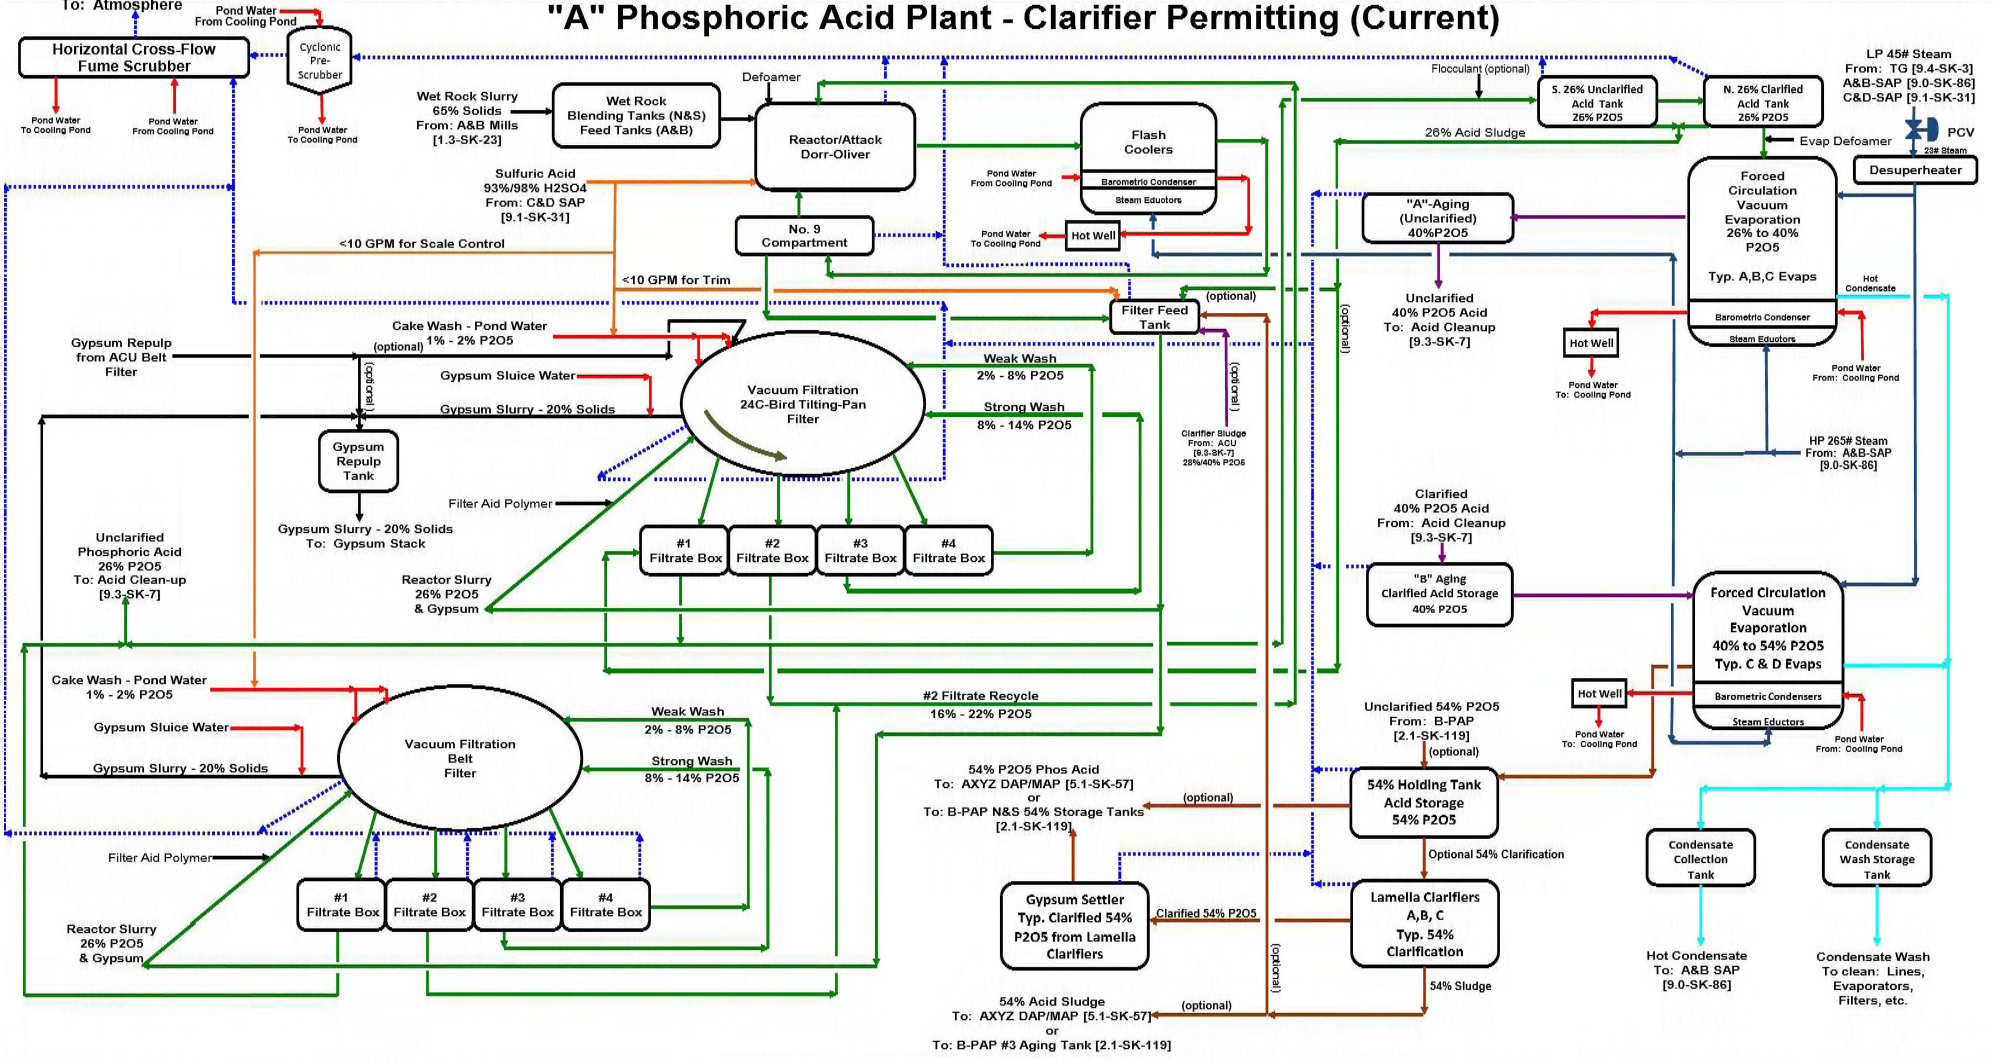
"A" Phosphoric Acid Plant - Clarifier Permitting (Current)

To: Atmosphere
Pond Water From Cooling Pond
Horizontal Cross-Flow Fume Scrubber
Cyclonic Pre-Scrubber
Pond Water To Cooling Pond
Pond Water From Cooling Pond
Pond Water To Cooling Pond

Wet Rock Slurry 65% Solids From: A&B Mills [1.3-SK-23]
Wet Rock Blending Tanks (N&S) Feed Tanks (A&B)
Defoamer
Reactor/Attack Dorr-Oliver
Sulfuric Acid 93%/98% H2SO4 From: C&D SAP [9.1-SK-31]
No. 9 Compartment
<10 GPM for Scale Control
<10 GPM for Trim

Flash Coolers
Pond Water From Cooling Pond
Barometric Condenser
Steam Eductors
Pond Water To Cooling Pond
Hot Well
Filter Feed Tank
(optional)

Flocculant (optional)
S. 26% Unclarified Acid Tank 26% P2O5
N. 26% Clarified Acid Tank 26% P2O5
26% Acid Sludge
Evap Defoamer
LP 45# Steam From: TG [9.4-SK-3] A&B-SAP [9.0-SK-86] C&D-SAP [9.1-SK-31]
PCV
23# Steam
Desuperheater

"A"-Aging (Unclarified) 40%P2O5
Unclarified 40% P2O5 Acid To: Acid Cleanup [9.3-SK-7]
Forced Circulation Vacuum Evaporation 26% to 40% P2O5
Typ. A,B,C Evaps
Barometric Condenser
Steam Eductors
Hot Well
Pond Water To: Cooling Pond
Pond Water From: Cooling Pond
Hot Condensate
HP 265# Steam From: A&B-SAP [9.0-SK-86]
(optional)

Gypsum Repulp from ACU Belt Filter
Cake Wash - Pond Water 1% - 2% P2O5
(optional)
Gypsum Sluice Water
Gypsum Slurry - 20% Solids
(optional)
Gypsum Repulp Tank
Gypsum Slurry - 20% Solids To: Gypsum Stack
Vacuum Filtration 24C-Bird Tilting-Pan Filter
Weak Wash 2% - 8% P2O5
Strong Wash 8% - 14% P2O5
(optional)
Clarifier Sludge From: ACU [9.3-SK-7] 28%/40% P2O5
Filter Aid Polymer
#1 Filtrate Box
#2 Filtrate Box
#3 Filtrate Box
#4 Filtrate Box
Reactor Slurry 26% P2O5 & Gypsum
Unclarified Phosphoric Acid 26% P2O5 To: Acid Clean-up [9.3-SK-7]

Clarified 40% P2O5 Acid From: Acid Cleanup [9.3-SK-7]
"B" Aging Clarified Acid Storage 40% P2O5
Forced Circulation Vacuum Evaporation 40% to 54% P2O5 Typ. C & D Evaps
Barometric Condensers
Steam Eductors
Hot Well
Pond Water To: Cooling Pond
Pond Water From: Cooling Pond

Cake Wash - Pond Water 1% - 2% P2O5
Gypsum Sluice Water
Gypsum Slurry - 20% Solids
Vacuum Filtration Belt Filter
Weak Wash 2% - 8% P2O5
Strong Wash 8% - 14% P2O5
#2 Filtrate Recycle 16% - 22% P2O5
Filter Aid Polymer
#1 Filtrate Box
#2 Filtrate Box
#3 Filtrate Box
#4 Filtrate Box
Reactor Slurry 26% P2O5 & Gypsum

Unclarified 54% P2O5 From: B-PAP [2.1-SK-119] (optional)
54% P2O5 Phos Acid To: AXYZ DAP/MAP [5.1-SK-57] or To: B-PAP N&S 54% Storage Tanks [2.1-SK-119]
(optional)
54% Holding Tank Acid Storage 54% P2O5
Optional 54% Clarification
Gypsum Settler Typ. Clarified 54% P2O5 from Lamella Clarifiers
Clarified 54% P2O5
Lamella Clarifiers A,B, C Typ. 54% Clarification
54% Sludge
(optional)
54% Acid Sludge To: AXYZ DAP/MAP [5.1-SK-57] or To: B-PAP #3 Aging Tank [2.1-SK-119]
(optional)

Condensate Collection Tank
Condensate Wash Storage Tank
Hot Condensate To: A&B SAP [9.0-SK-86]
Condensate Wash To clean: Lines, Evaporators, Filters, etc.